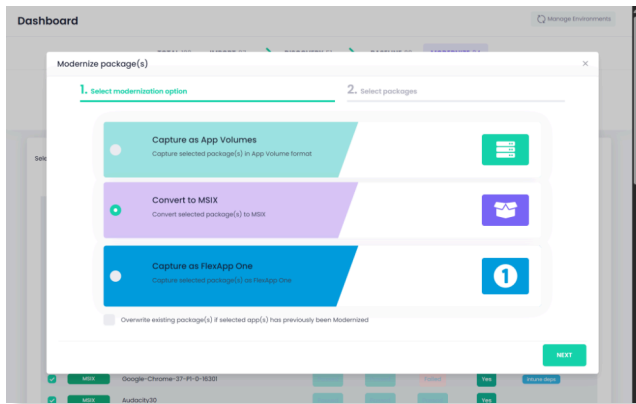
Dashboard

Manage Environments

Sele

Modernize package(s)

1. Select modernization option

2. Select packages

Capture as App Volumes
Capture selected package(s) in App Volume format

Convert to MSIX
Convert selected package(s) to MSIX

Capture as FlexApp One
Capture selected package(s) as FlexApp One

Overwrite existing package(s) if selected app(s) has previously been Modernized

NEXT

MSIX Google-Chrome-37-P1-0-16301 Yes

MSIX Audacity30 Yes